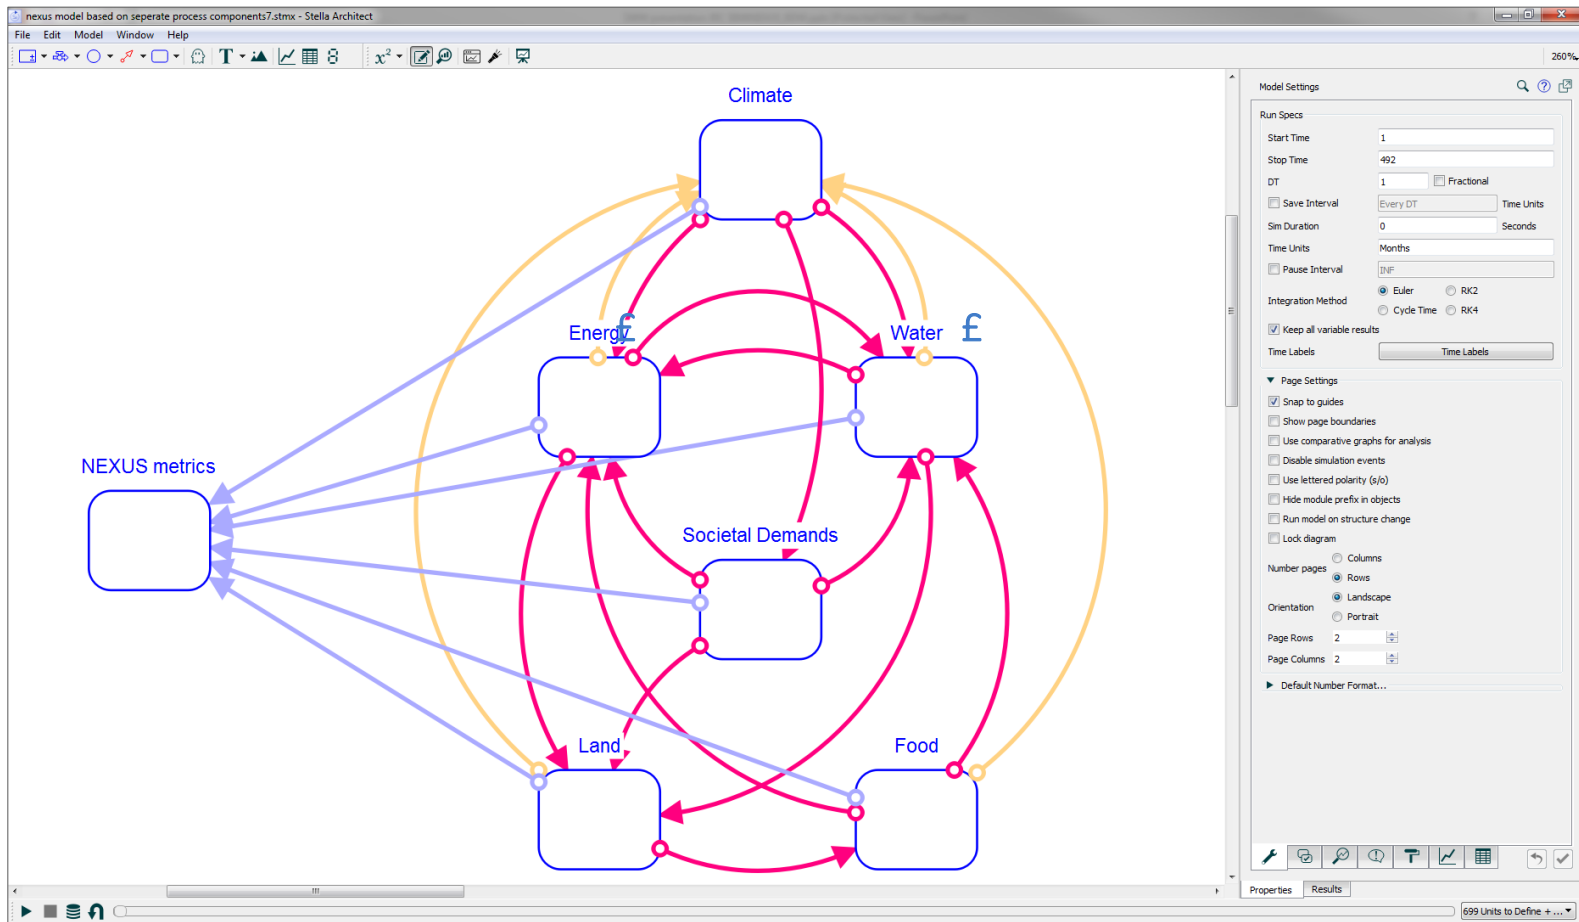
nexus model based on seperate process components7.stmx - Stella Architect

File Edit Model Window Help

260%

Climate

Energy £

Water £

NEXUS metrics

Societal Demands

Land

Food

Model Settings

Run Specs

Start Time 1

Stop Time 492

DT 1 Fractional

Save Interval Every DT Time Units

Sim Duration 0 Seconds

Time Units Months

Pause Interval INF

Integration Method Euler RK2 Cycle Time RK4

Keep all variable results

Time Labels Time Labels

Page Settings

Snap to guides

Show page boundaries

Use comparative graphs for analysis

Disable simulation events

Use lettered polarity (s/o)

Hide module prefix in objects

Run model on structure change

Lock diagram

Number pages Columns Rows

Orientation Landscape Portrait

Page Rows 2

Page Columns 2

Default Number Format...

Properties Results

699 Units to Define + ...